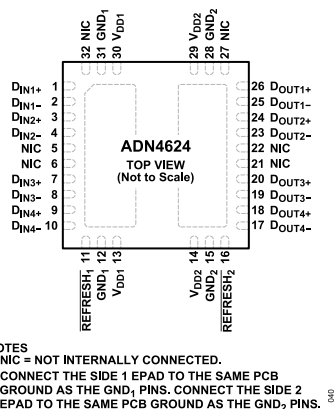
32 NIC
31 GND$_1$
30 V$_{DD1}$
29 V$_{DD2}$
28 GND$_2$
27 NIC

D$_{IN1+}$ 1
D$_{IN1-}$ 2
D$_{IN2+}$ 3
D$_{IN2-}$ 4
NIC 5
NIC 6
D$_{IN3+}$ 7
D$_{IN3-}$ 8
D$_{IN4+}$ 9
D$_{IN4-}$ 10

ADN4624
TOP VIEW
(Not to Scale)

26 D$_{OUT1+}$
25 D$_{OUT1-}$
24 D$_{OUT2+}$
23 D$_{OUT2-}$
22 NIC
21 NIC
20 D$_{OUT3+}$
19 D$_{OUT3-}$
18 D$_{OUT4+}$
17 D$_{OUT4-}$

11 $\overline{\text{REFRESH}_1}$
12 GND$_1$
13 V$_{DD1}$
14 V$_{DD2}$
15 GND$_2$
16 $\overline{\text{REFRESH}_2}$

NOTES
1. NIC = NOT INTERNALLY CONNECTED.
2. CONNECT THE SIDE 1 EPAD TO THE SAME PCB GROUND AS THE GND$_1$ PINS. CONNECT THE SIDE 2 EPAD TO THE SAME PCB GROUND AS THE GND$_2$ PINS.

040